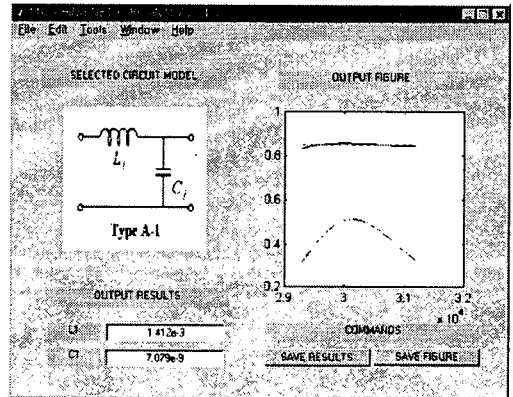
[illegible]

File Edit Tools Window Help

SELECTED CIRCUIT MODEL

$L_i$

$C_i$

Type A-1

OUTPUT FIGURE

1

0.8

0.6

0.4

0.2

2.9

3

3.1

3.2

$\times 10^4$

OUTPUT RESULTS

L1 1.412e-3

C1 7.079e-9

COMMANDS

SAVE RESULTS

SAVE FIGURE